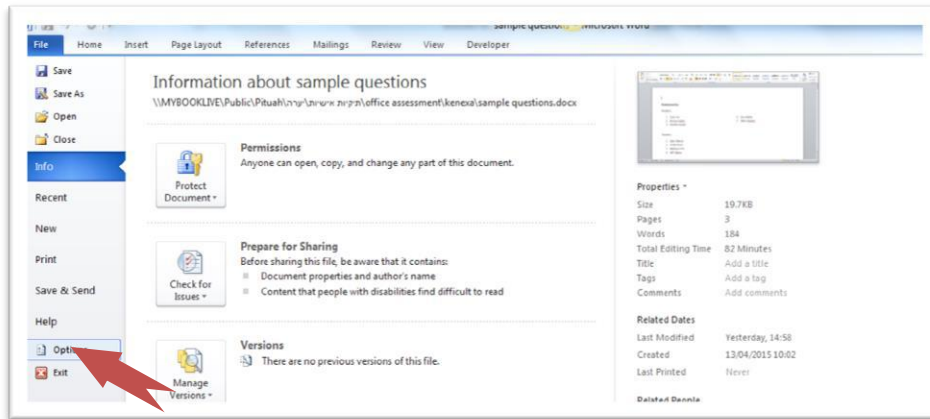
sample questions - Microsoft Word

File Home Insert Page Layout References Mailings Review View Developer

Save
Save As
Open
Close
Info
Recent
New
Print
Save & Send
Help
Opti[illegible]
Exit

Information about sample questions
\\MYBOOKLIVE\Public\Pituah\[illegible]\office assessment\kenexa\sample questions.docx

Protect Document

Permissions
Anyone can open, copy, and change any part of this document.

Check for Issues

Prepare for Sharing
Before sharing this file, be aware that it contains:
Document properties and author's name
Content that people with disabilities find difficult to read

Manage Versions

Versions
There are no previous versions of this file.

Properties

| | |
|---|---|
| Size | 19.7KB |
| Pages | 3 |
| Words | 184 |
| Total Editing Time | 82 Minutes |
| Title | Add a title |
| Tags | Add a tag |
| Comments | Add comments |

Related Dates

| | |
|---|---|
| Last Modified | Yesterday, 14:58 |
| Created | 13/04/2015 10:02 |
| Last Printed | Never |

Related People